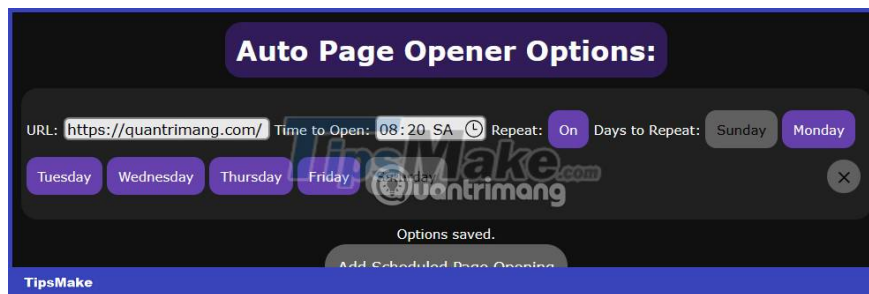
Auto Page Opener Options:

URL: https://quantrimang.com/ Time to Open: 08:20 SA Repeat: On Days to Repeat: Sunday Monday

Tuesday Wednesday Thursday Friday Saturday

×

TipsMake.com

Quantrimang

Options saved.

Add Scheduled Page Opening

TipsMake